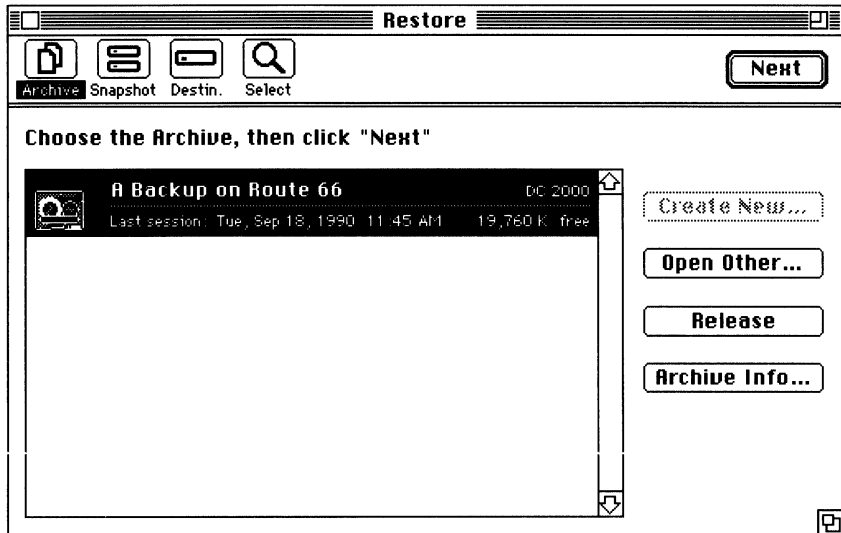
Restore

Archive Snapshot Destin. Select

Next

Choose the Archive, then click "Next"

A Backup on Route 66 DC 2000
Last session: Tue, Sep 18, 1990 11:45 AM 19,760 K free

Create New...

Open Other...

Release

Archive Info...